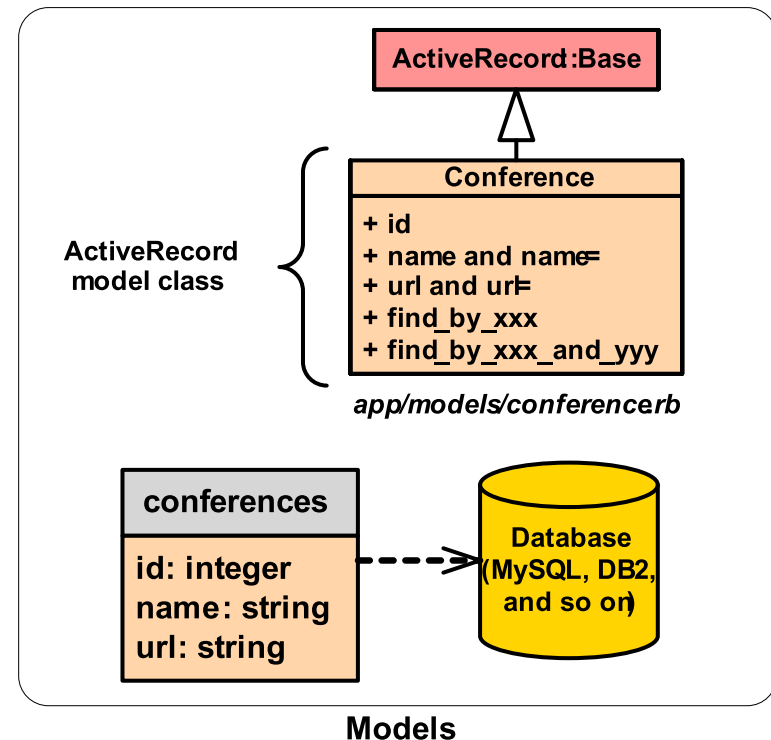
ActiveRecord:Base

Conference

+ id
+ name and name=
+ url and url=
+ find_by_xxx
+ find_by_xxx_and_yyy

ActiveRecord model class

app/models/conferencerb

conferences

id: integer
name: string
url: string

Database (MySQL, DB2, and so on)

Models